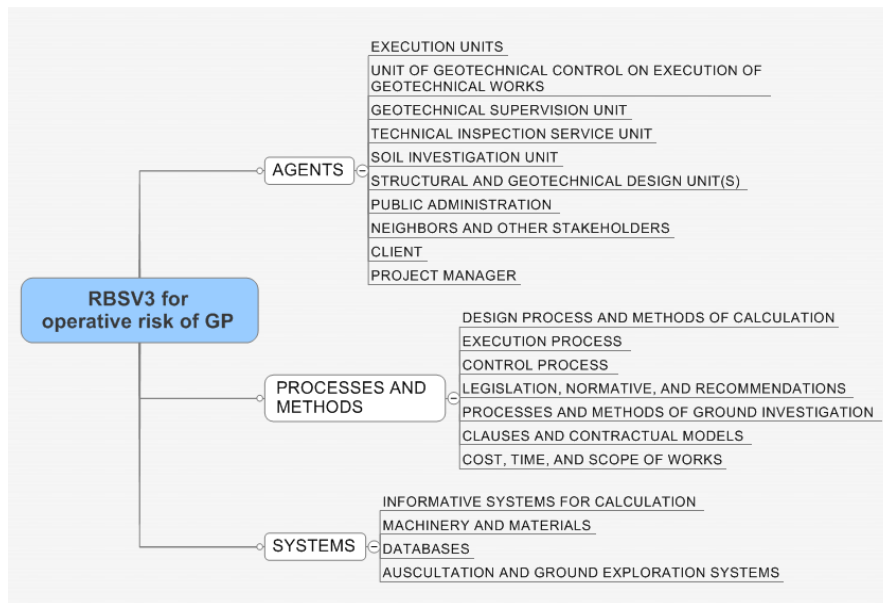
RBSV3 for operative risk of GP

AGENTS

EXECUTION UNITS
UNIT OF GEOTECHNICAL CONTROL ON EXECUTION OF GEOTECHNICAL WORKS
GEOTECHNICAL SUPERVISION UNIT
TECHNICAL INSPECTION SERVICE UNIT
SOIL INVESTIGATION UNIT
STRUCTURAL AND GEOTECHNICAL DESIGN UNIT(S)
PUBLIC ADMINISTRATION
NEIGHBORS AND OTHER STAKEHOLDERS
CLIENT
PROJECT MANAGER

PROCESSES AND METHODS

DESIGN PROCESS AND METHODS OF CALCULATION
EXECUTION PROCESS
CONTROL PROCESS
LEGISLATION, NORMATIVE, AND RECOMMENDATIONS
PROCESSES AND METHODS OF GROUND INVESTIGATION
CLAUSES AND CONTRACTUAL MODELS
COST, TIME, AND SCOPE OF WORKS

SYSTEMS

INFORMATIVE SYSTEMS FOR CALCULATION
MACHINERY AND MATERIALS
DATABASES
AUSCULTATION AND GROUND EXPLORATION SYSTEMS